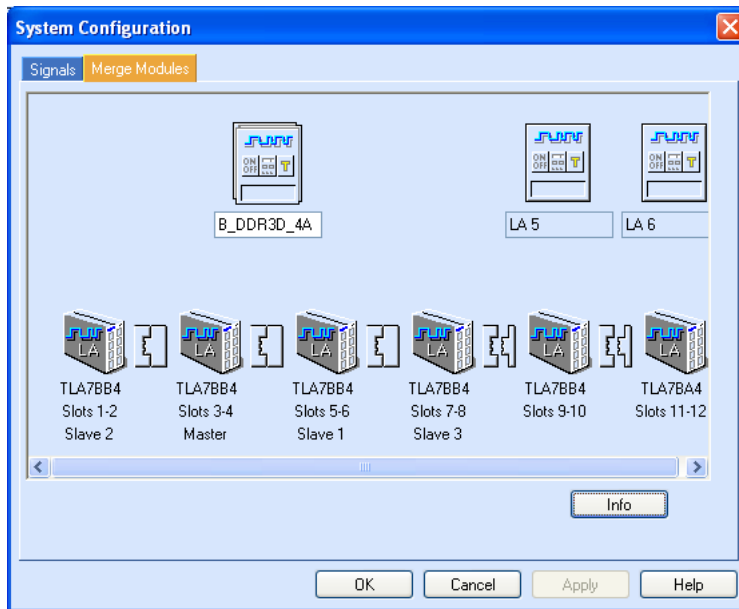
System Configuration

Signals Merge Modules

ON OFF
B_DDR3D_4A

ON OFF
LA 5

ON OFF
LA 6

LA
TLA7BB4
Slots 1-2
Slave 2

LA
TLA7BB4
Slots 3-4
Master

LA
TLA7BB4
Slots 5-6
Slave 1

LA
TLA7BB4
Slots 7-8
Slave 3

LA
TLA7BB4
Slots 9-10

LA
TLA7BA4
Slots 11-12

Info

OK Cancel Apply Help